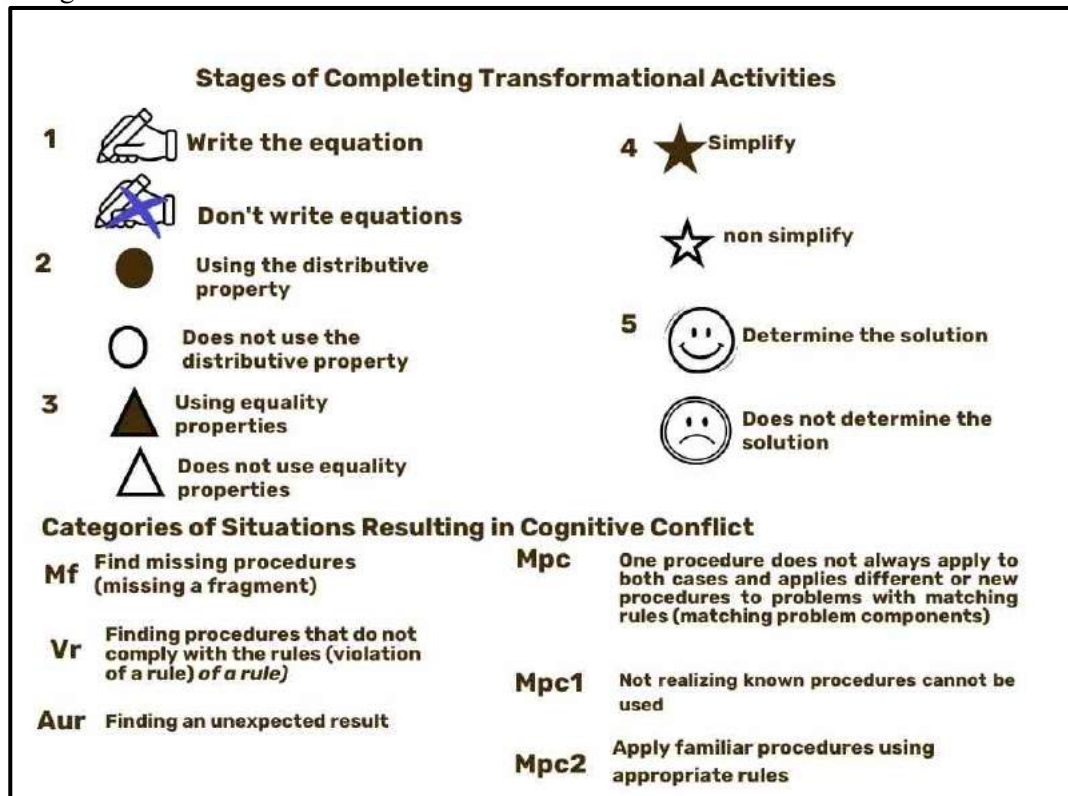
Stages of Completing Transformational Activities

1 Write the equation

Don't write equations

2 Using the distributive property

Does not use the distributive property

3 Using equality properties

Does not use equality properties

4 Simplify

non simplify

5 Determine the solution

Does not determine the solution

Categories of Situations Resulting in Cognitive Conflict

Mf Find missing procedures (missing a fragment)

Vr Finding procedures that do not comply with the rules (violation of a rule) *of a rule)*

Aur Finding an unexpected result

Mpc One procedure does not always apply to both cases and applies different or new procedures to problems with matching rules (matching problem components)

Mpc1 Not realizing known procedures cannot be used

Mpc2 Apply familiar procedures using appropriate rules